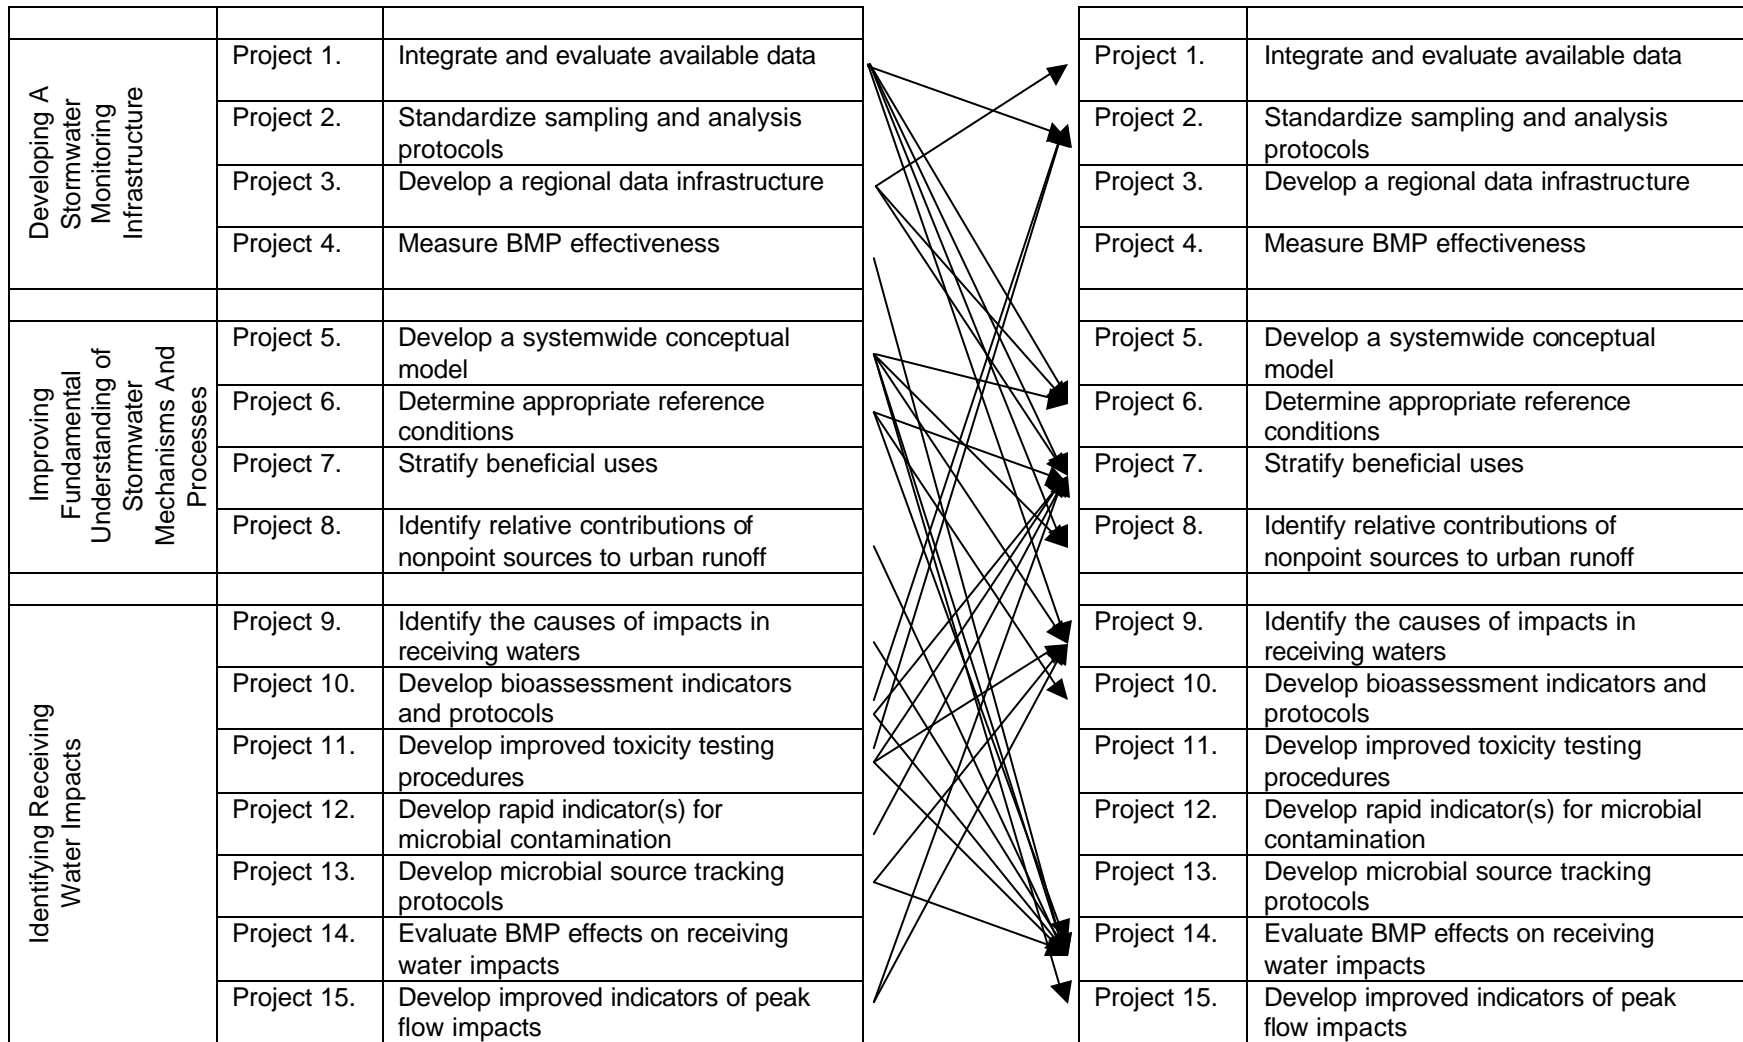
| | | |
|---|---|---|
| Developing A Stormwater Monitoring Infrastructure | Project 1. | Integrate and evaluate available data |
| | Project 2. | Standardize sampling and analysis protocols |
| | Project 3. | Develop a regional data infrastructure |
| | Project 4. | Measure BMP effectiveness |
| | | |
| Improving Fundamental Understanding of Stormwater Mechanisms And Processes | Project 5. | Develop a systemwide conceptual model |
| | Project 6. | Determine appropriate reference conditions |
| | Project 7. | Stratify beneficial uses |
| | Project 8. | Identify relative contributions of nonpoint sources to urban runoff |
| | | |
| Identifying Receiving Water Impacts | Project 9. | Identify the causes of impacts in receiving waters |
| | Project 10. | Develop bioassessment indicators and protocols |
| | Project 11. | Develop improved toxicity testing procedures |
| | Project 12. | Develop rapid indicator(s) for microbial contamination |
| | Project 13. | Develop microbial source tracking protocols |
| | Project 14. | Evaluate BMP effects on receiving water impacts |
| | Project 15. | Develop improved indicators of peak flow impacts |

| | |
|---|---|
| Project 1. | Integrate and evaluate available data |
| Project 2. | Standardize sampling and analysis protocols |
| Project 3. | Develop a regional data infrastructure |
| Project 4. | Measure BMP effectiveness |
| | |
| Project 5. | Develop a systemwide conceptual model |
| Project 6. | Determine appropriate reference conditions |
| Project 7. | Stratify beneficial uses |
| Project 8. | Identify relative contributions of nonpoint sources to urban runoff |
| | |
| Project 9. | Identify the causes of impacts in receiving waters |
| Project 10. | Develop bioassessment indicators and protocols |
| Project 11. | Develop improved toxicity testing procedures |
| Project 12. | Develop rapid indicator(s) for microbial contamination |
| Project 13. | Develop microbial source tracking protocols |
| Project 14. | Evaluate BMP effects on receiving water impacts |
| Project 15. | Develop improved indicators of peak flow impacts |